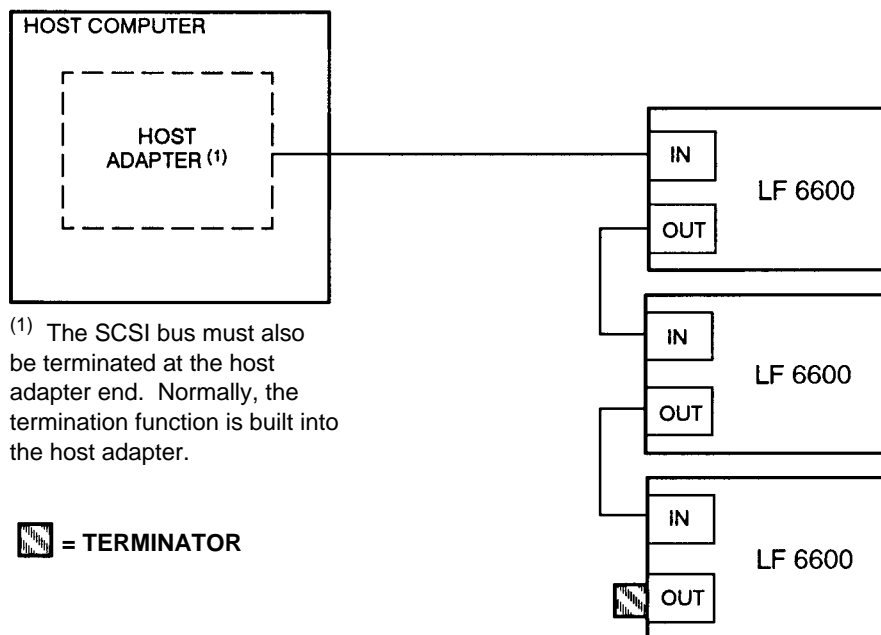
HOST COMPUTER

HOST ADAPTER $^{(1)}$

IN

LF 6600

OUT

IN

LF 6600

OUT

IN

LF 6600

OUT

$^{(1)}$ The SCSI bus must also be terminated at the host adapter end. Normally, the termination function is built into the host adapter.

= TERMINATOR